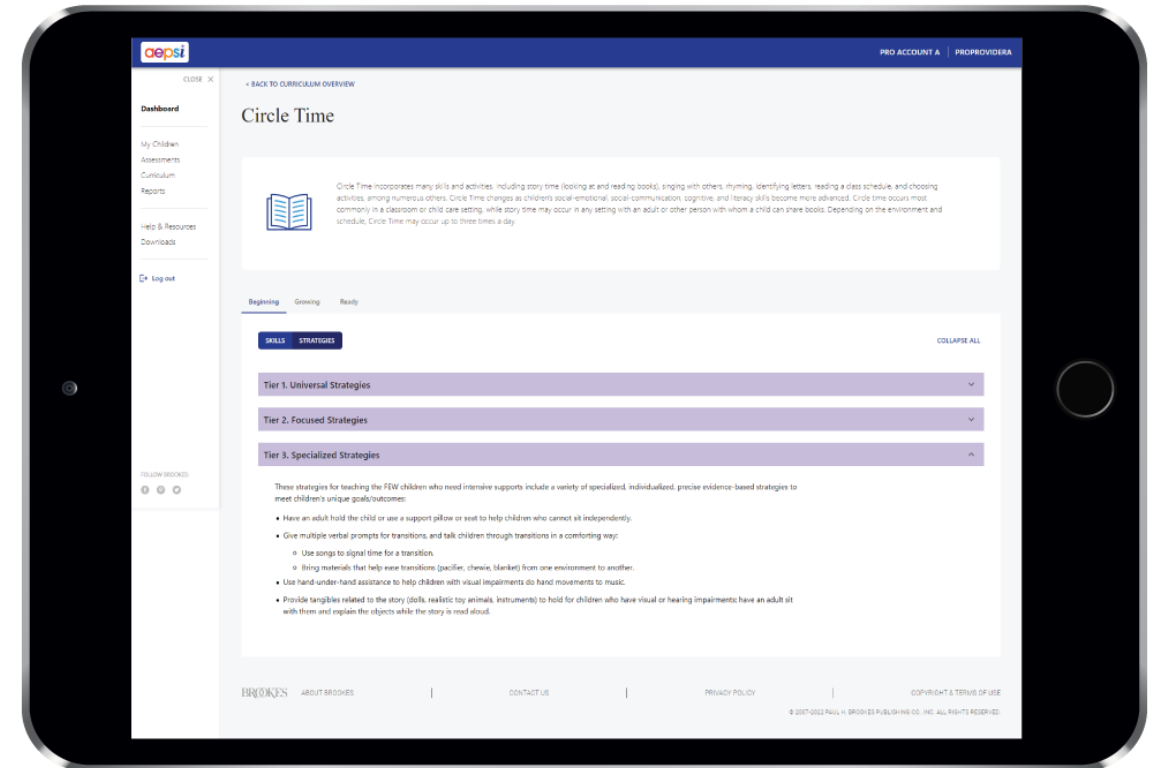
aepsi

PRO ACCOUNT A | PROPROVIDERA

CLOSE ✕

Dashboard

My Children
Assessments
Curriculum
Reports

Help & Resources
Downloads

Log out

FOLLOW BROOKES

< BACK TO CURRICULUM OVERVIEW

Circle Time

Circle Time incorporates many skills and activities, including story time (looking at and reading books), singing with others, rhyming, identifying letters, reading a class schedule, and choosing activities, among numerous others. Circle Time changes as children's social-emotional, social-communication, cognitive, and literacy skills become more advanced. Circle time occurs most commonly in a classroom or child care setting, while story time may occur in any setting with an adult or other person with whom a child can share books. Depending on the environment and schedule, Circle Time may occur up to three times a day.

Beginning Growing Ready

SKILLS STRATEGIES

COLLAPSE ALL

Tier 1. Universal Strategies

Tier 2. Focused Strategies

Tier 3. Specialized Strategies

These strategies for teaching the FEW children who need intensive supports include a variety of specialized, individualized, precise evidence-based strategies to meet children's unique goals/outcomes:

- Have an adult hold the child or use a support pillow or seat to help children who cannot sit independently.
- Give multiple verbal prompts for transitions, and talk children through transitions in a comforting way:
  - Use songs to signal time for a transition.
  - Bring materials that help ease transitions (pacifier, chewie, blanket) from one environment to another.
- Use hand-under-hand assistance to help children with visual impairments do hand movements to music.
- Provide tangibles related to the story (dolls, realistic toy animals, instruments) to hold for children who have visual or hearing impairments; have an adult sit with them and explain the objects while the story is read aloud.

BROOKES ABOUT BROOKES | CONTACT US | PRIVACY POLICY | COPYRIGHT & TERMS OF USE

© 2007-2022 PAUL H. BROOKES PUBLISHING CO., INC. ALL RIGHTS RESERVED.